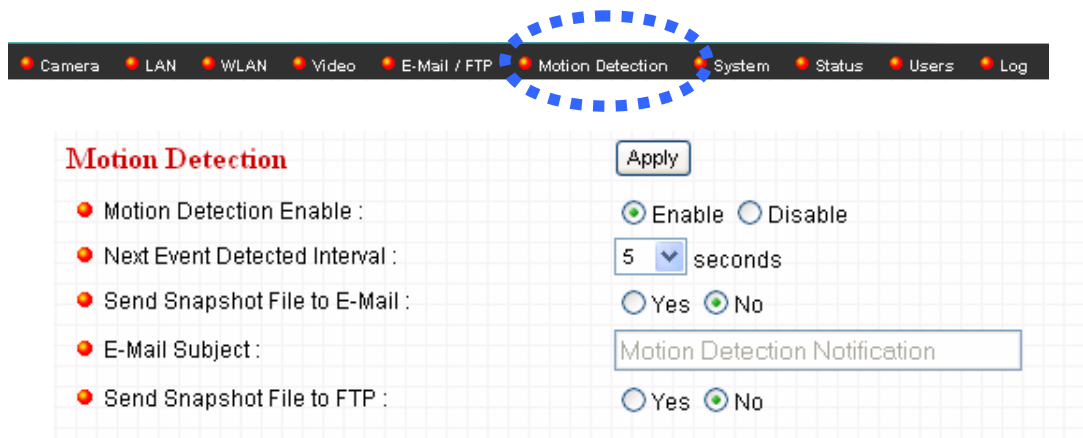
Camera LAN WLAN Video E-Mail / FTP Motion Detection System Status Users Log

Motion Detection

Apply

Motion Detection Enable : Enable Disable

Next Event Detected Interval : 5 seconds

Send Snapshot File to E-Mail : Yes No

E-Mail Subject : Motion Detection Notification

Send Snapshot File to FTP : Yes No